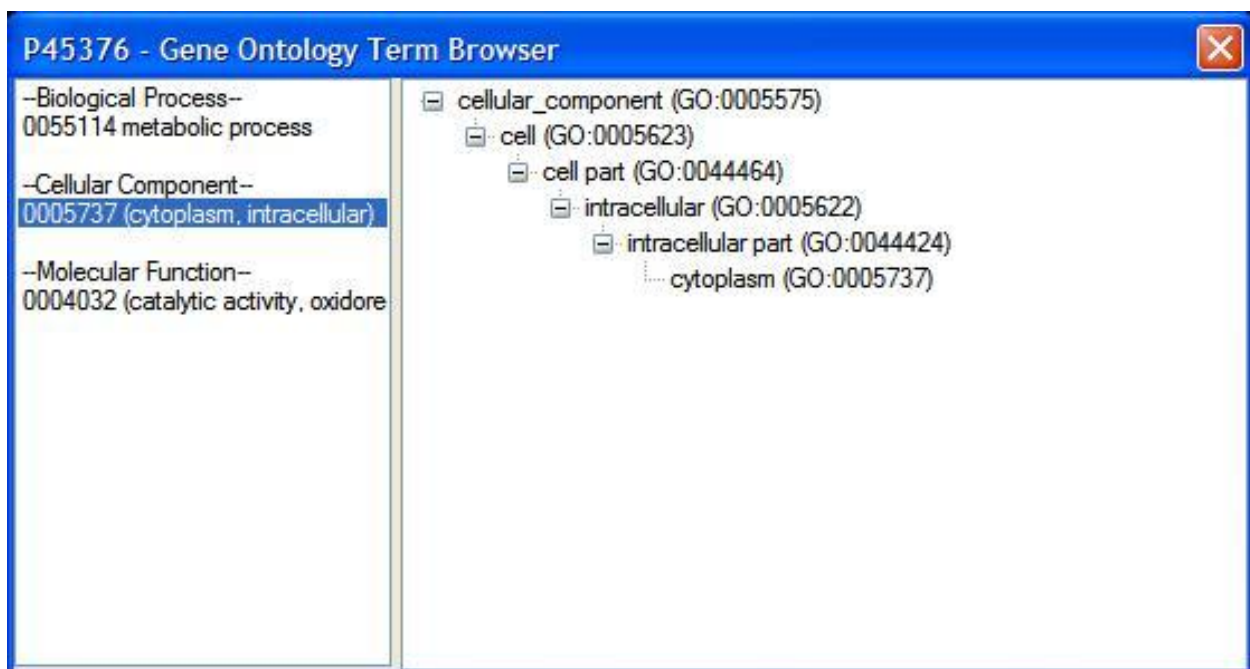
P45376 - Gene Ontology Term Browser

--Biological Process--
0055114 metabolic process

--Cellular Component--
0005737 (cytoplasm, intracellular)

--Molecular Function--
0004032 (catalytic activity, oxidore

cellular_component (GO:0005575)
cell (GO:0005623)
cell part (GO:0044464)
intracellular (GO:0005622)
intracellular part (GO:0044424)
cytoplasm (GO:0005737)